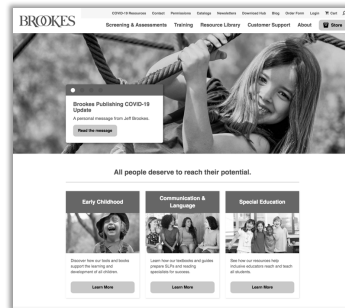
BROOKES

COVID-19 Resources Contact Permissions Catalogs Newsletters Download Hub Blog Order Form Login Cart

Screening & Assessments Training Resource Library Customer Support About Store

Brookes Publishing COVID-19 Update

A personal message from Jeff Brookes.

Read the message

All people deserve to reach their potential.

Early Childhood

Discover how our tools and books support the learning and development of all children.

Learn More

Communication & Language

Learn how our textbooks and guides prepare SLPs and reading specialists for success.

Learn More

Special Education

See how our resources help inclusive educators reach and teach all students.

Learn More